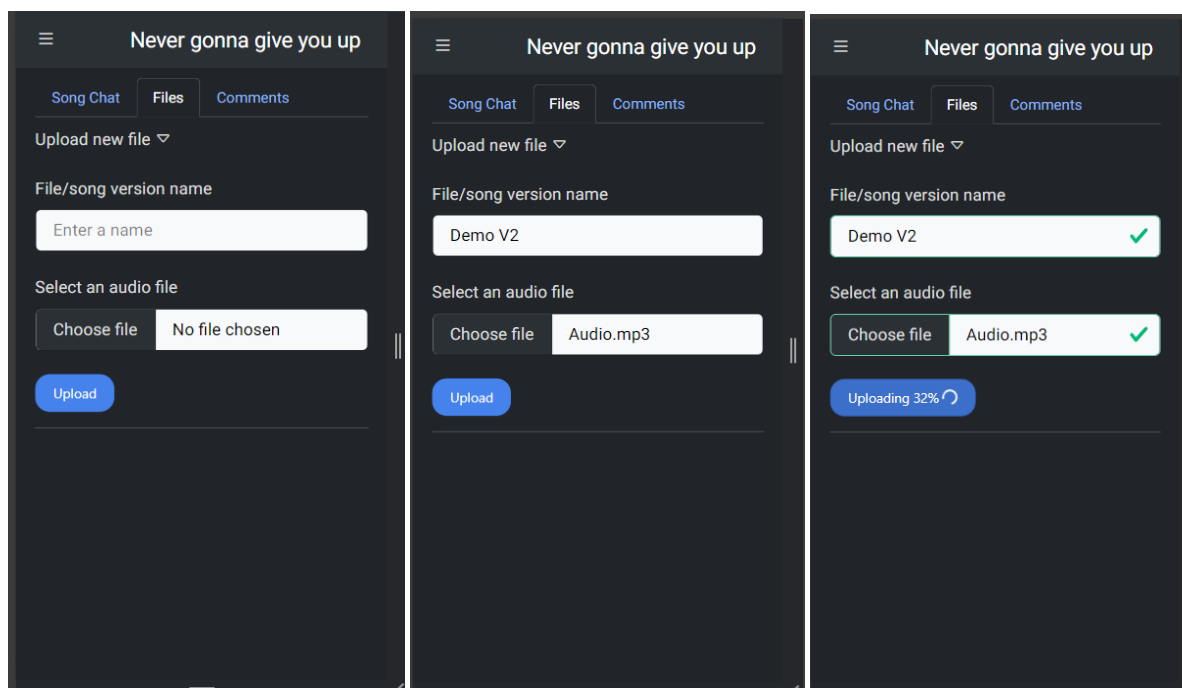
Never gonna give you up

Song Chat Files Comments

Upload new file

File/song version name

Enter a name

Select an audio file

Choose file No file chosen

Upload

Never gonna give you up

Song Chat Files Comments

Upload new file

File/song version name

Demo V2

Select an audio file

Choose file Audio.mp3

Upload

Never gonna give you up

Song Chat Files Comments

Upload new file

File/song version name

Demo V2

Select an audio file

Choose file Audio.mp3

Uploading 32%